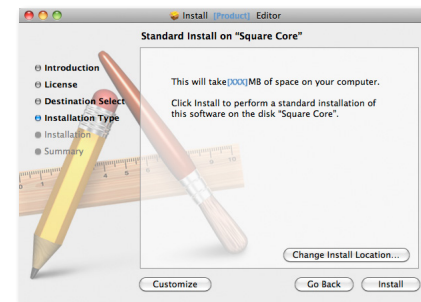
Install [Product] Editor

Standard Install on "Square Core"

Introduction
License
Destination Select
Installation Type
Installation
Summary

This will take [XXX] MB of space on your computer.

Click Install to perform a standard installation of this software on the disk "Square Core".

Change Install Location...

Customize

Go Back

Install